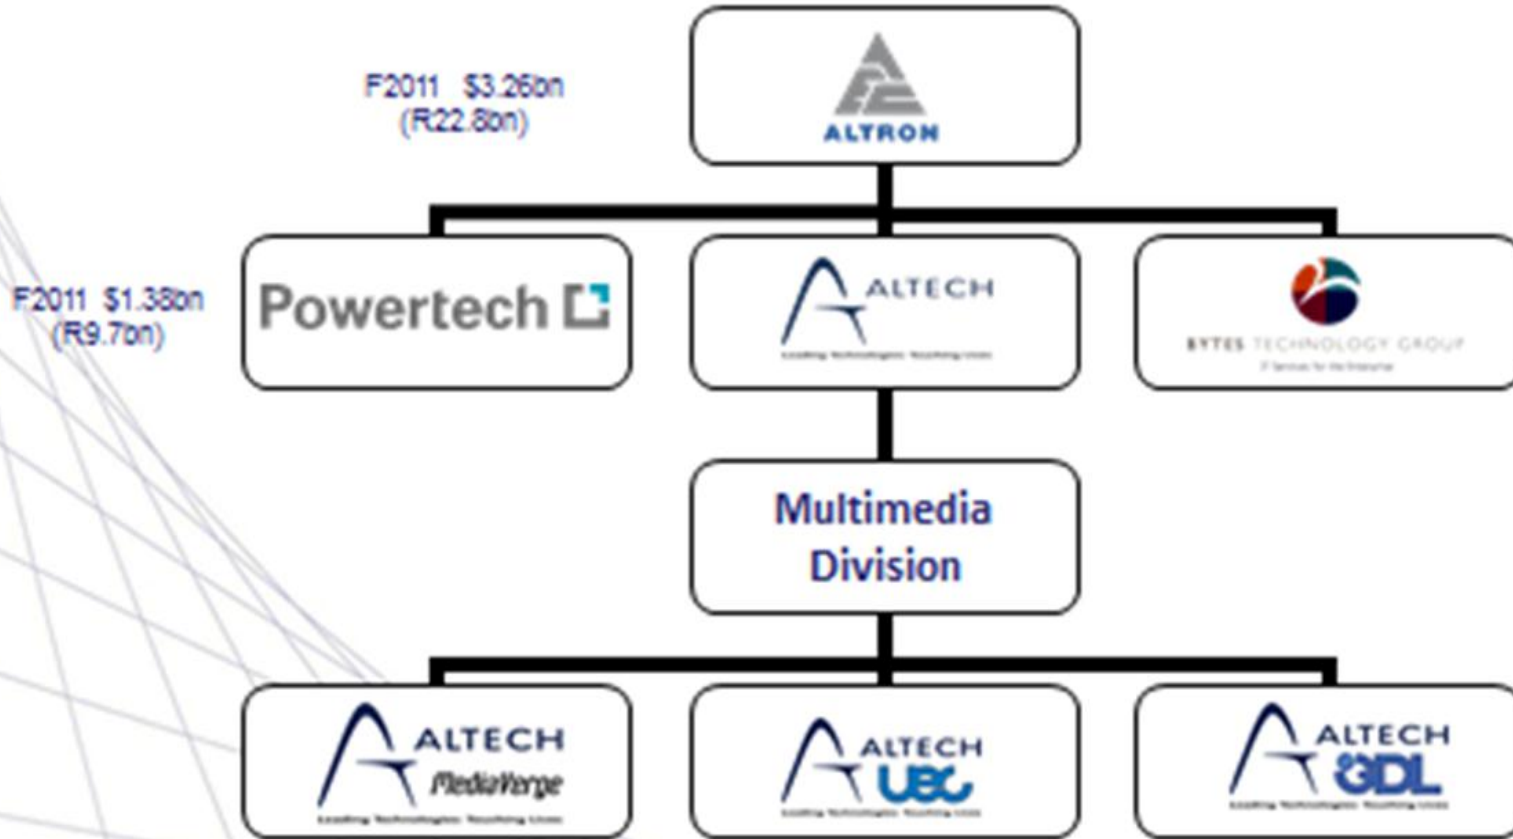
F2011 $3.26bn
(R22.8bn)

ALTRON

F2011 $1.38bn
(R9.7bn)

Powertech

ALTECH
Leading Technologies. Touching Lives

BYTES TECHNOLOGY GROUP
IT Services for the Enterprise

Multimedia Division

ALTECH
MediaVerge
Leading Technologies. Touching Lives

ALTECH
UEC
Leading Technologies. Touching Lives

ALTECH
GDL
Leading Technologies. Touching Lives